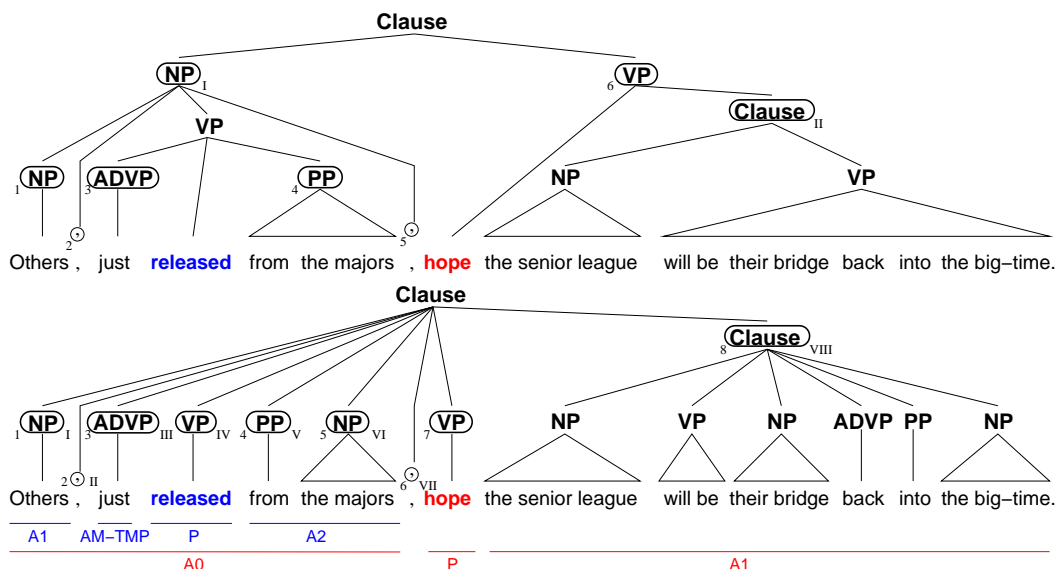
Clause
NP I
6 VP
VP
Clause II
1 NP
3 ADVP
4 PP
NP
VP
2 ,
5 ,
Others , just released from the majors , hope the senior league will be their bridge back into the big–time.

Clause
8 Clause VIII
1 NP I
3 ADVP III
VP IV
4 PP V
5 NP VI
7 VP
NP
VP
NP
ADVP
PP
NP
2 , II
6 , VII
Others , just released from the majors , hope the senior league will be their bridge back into the big–time.
A1 AM–TMP P A2
A0 P A1